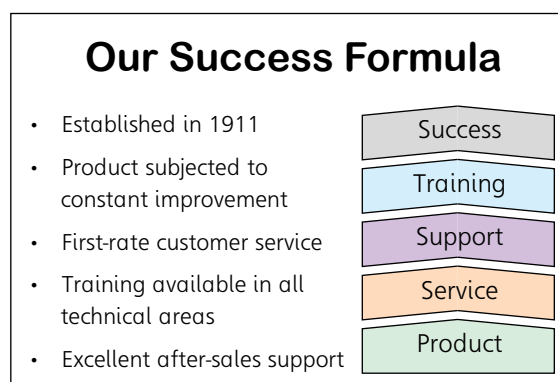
Our Success Formula

- Established in 1911
- Product subjected to constant improvement
- First-rate customer service
- Training available in all technical areas
- Excellent after-sales support

Success
Training
Support
Service
Product